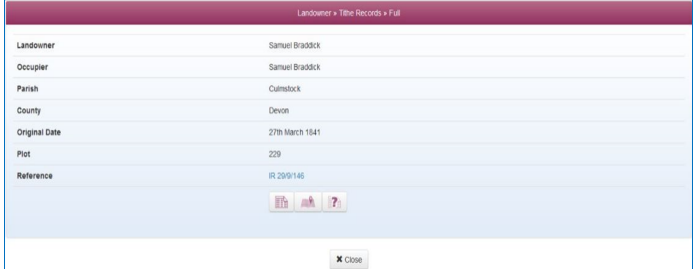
Landowner » Tithe Records » Full

| Landowner | Samuel Braddick |
|---|---|
| Occupier | Samuel Braddick |
| Parish | Culmstock |
| County | Devon |
| Original Date | 27th March 1841 |
| Plot | 229 |
| Reference | IR 29/9/146 |

✖ Close